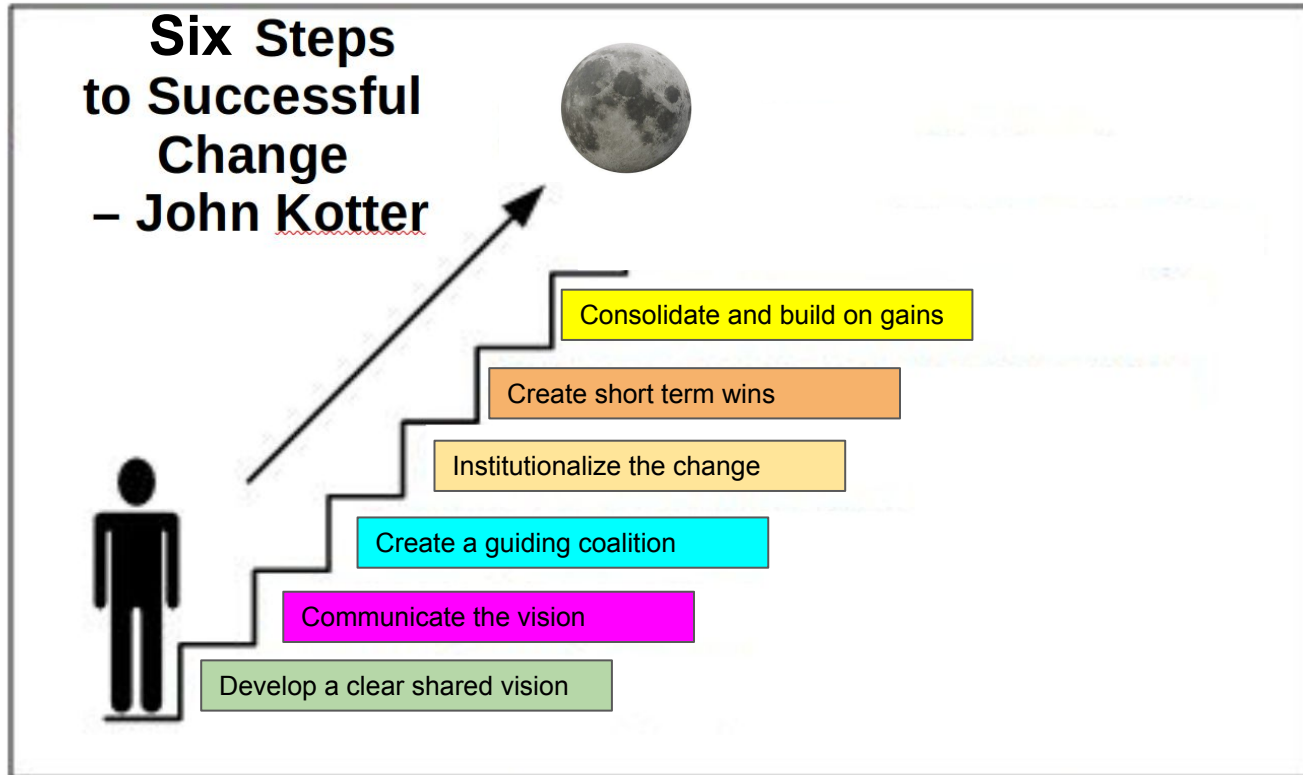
Six Steps to Successful Change – John Kotter

Consolidate and build on gains

Create short term wins

Institutionalize the change

Create a guiding coalition

Communicate the vision

Develop a clear shared vision